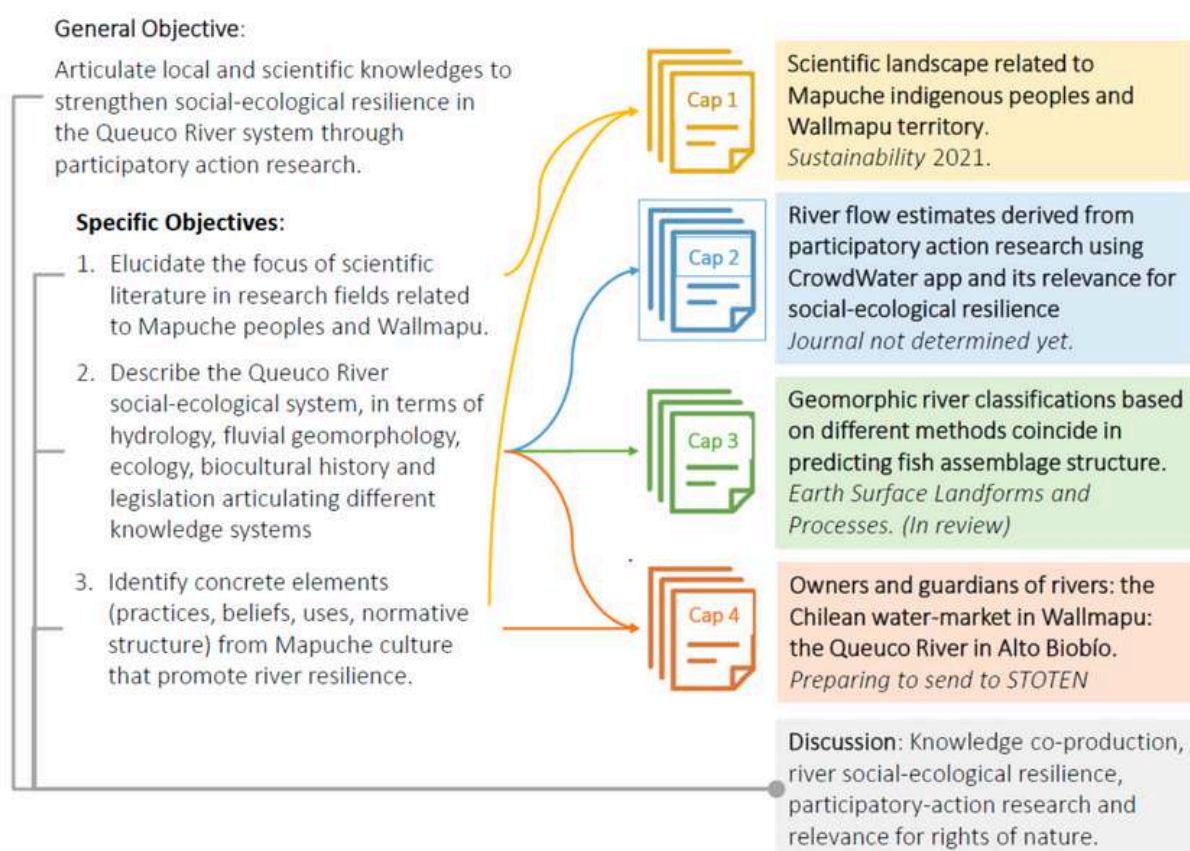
General Objective:

Articulate local and scientific knowledges to strengthen social-ecological resilience in the Queuco River system through participatory action research.

Specific Objectives:

1. Elucidate the focus of scientific literature in research fields related to Mapuche peoples and Wallmapu.

2. Describe the Queuco River social-ecological system, in terms of hydrology, fluvial geomorphology, ecology, biocultural history and legislation articulating different knowledge systems

3. Identify concrete elements (practices, beliefs, uses, normative structure) from Mapuche culture that promote river resilience.

Cap 1

Scientific landscape related to Mapuche indigenous peoples and Wallmapu territory.
Sustainability 2021.

Cap 2

River flow estimates derived from participatory action research using CrowdWater app and its relevance for social-ecological resilience
Journal not determined yet.

Cap 3

Geomorphic river classifications based on different methods coincide in predicting fish assemblage structure.
Earth Surface Landforms and Processes. (In review)

Cap 4

Owners and guardians of rivers: the Chilean water-market in Wallmapu: the Queuco River in Alto Biobío.
Preparing to send to STOTEN

Discussion: Knowledge co-production, river social-ecological resilience, participatory-action research and relevance for rights of nature.